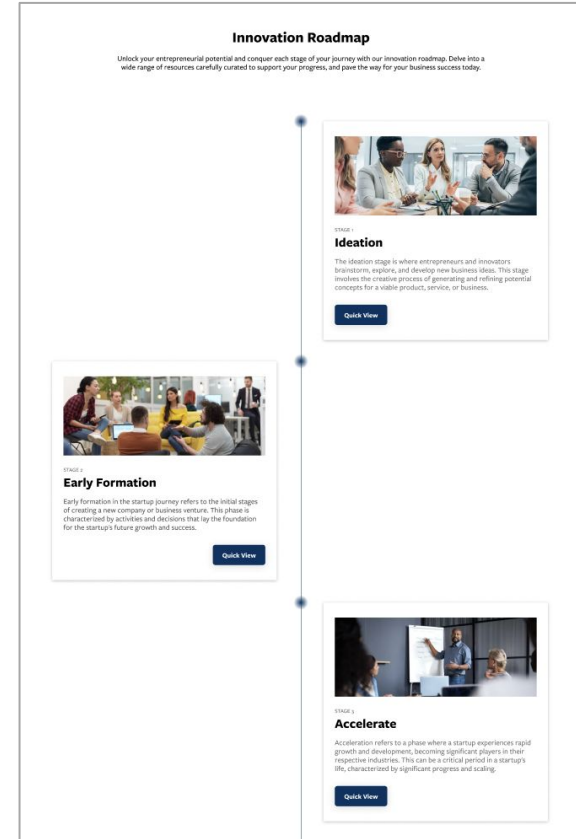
Innovation Roadmap

Unlock your entrepreneurial potential and conquer each stage of your journey with our innovation roadmap. Delve into a wide range of resources carefully curated to support your progress, and pave the way for your business success today.

STAGE 1

Ideation

The ideation stage is where entrepreneurs and innovators brainstorm, explore, and develop new business ideas. This stage involves the creative process of generating and refining potential concepts for a viable product, service, or business.

Quick View

STAGE 2

Early Formation

Early formation in the startup journey refers to the initial stages of creating a new company or business venture. This phase is characterized by activities and decisions that lay the foundation for the startup's future growth and success.

Quick View

STAGE 3

Accelerate

Acceleration refers to a phase where a startup experiences rapid growth and development, becoming significant players in their respective industries. This can be a critical period in a startup's life, characterized by significant progress and scaling.

Quick View